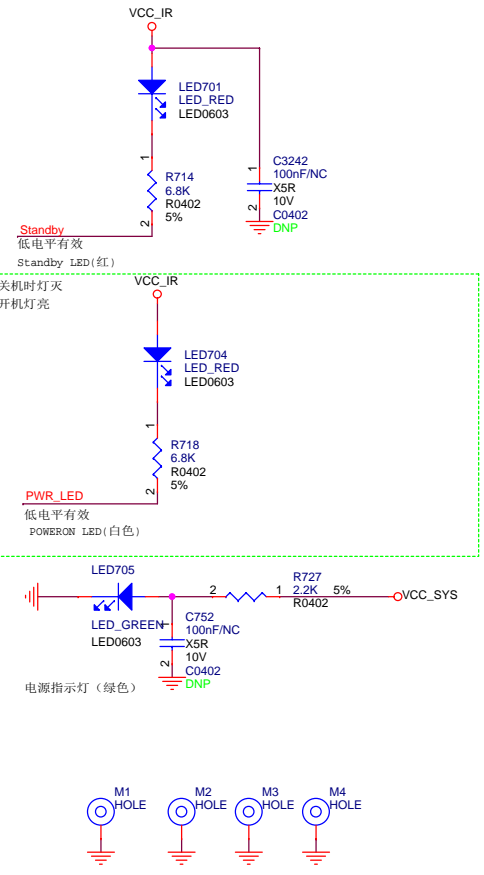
VCC_IR

LED701
LED_RED
LED0603

1
R714
6.8K
R0402
5%
2

C3242
100nF/NC
1
X5R
10V
2
C0402
DNP

Standby
低电平有效
Standby LED(红)

关机时灯灭
开机灯亮

VCC_IR

LED704
LED_RED
LED0603

1
R718
6.8K
R0402
5%
2

PWR_LED
低电平有效
POWERON LED(白色)

LED705
LED_GREEN
LED0603

C752
100nF/NC
1
X5R
10V
2
C0402
DNP

2
R727
2.2K
1
5%
R0402
VCC_SYS

电源指示灯（绿色）

M1
HOLE
M2
HOLE
M3
HOLE
M4
HOLE